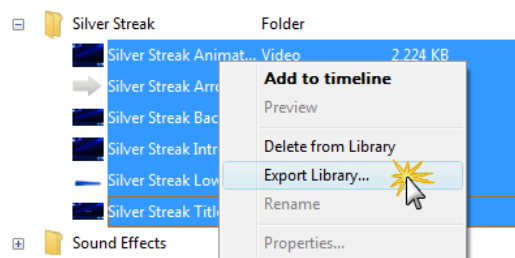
⊟ Silver Streak Folder

Silver Streak Animat Video 2,224 KB

Silver Streak Arro

Silver Streak Bac

Silver Streak Intr

Silver Streak Low

Silver Streak Title

⊞ Sound Effects

Add to timeline

Preview

Delete from Library

Export Library...

Rename

Properties...